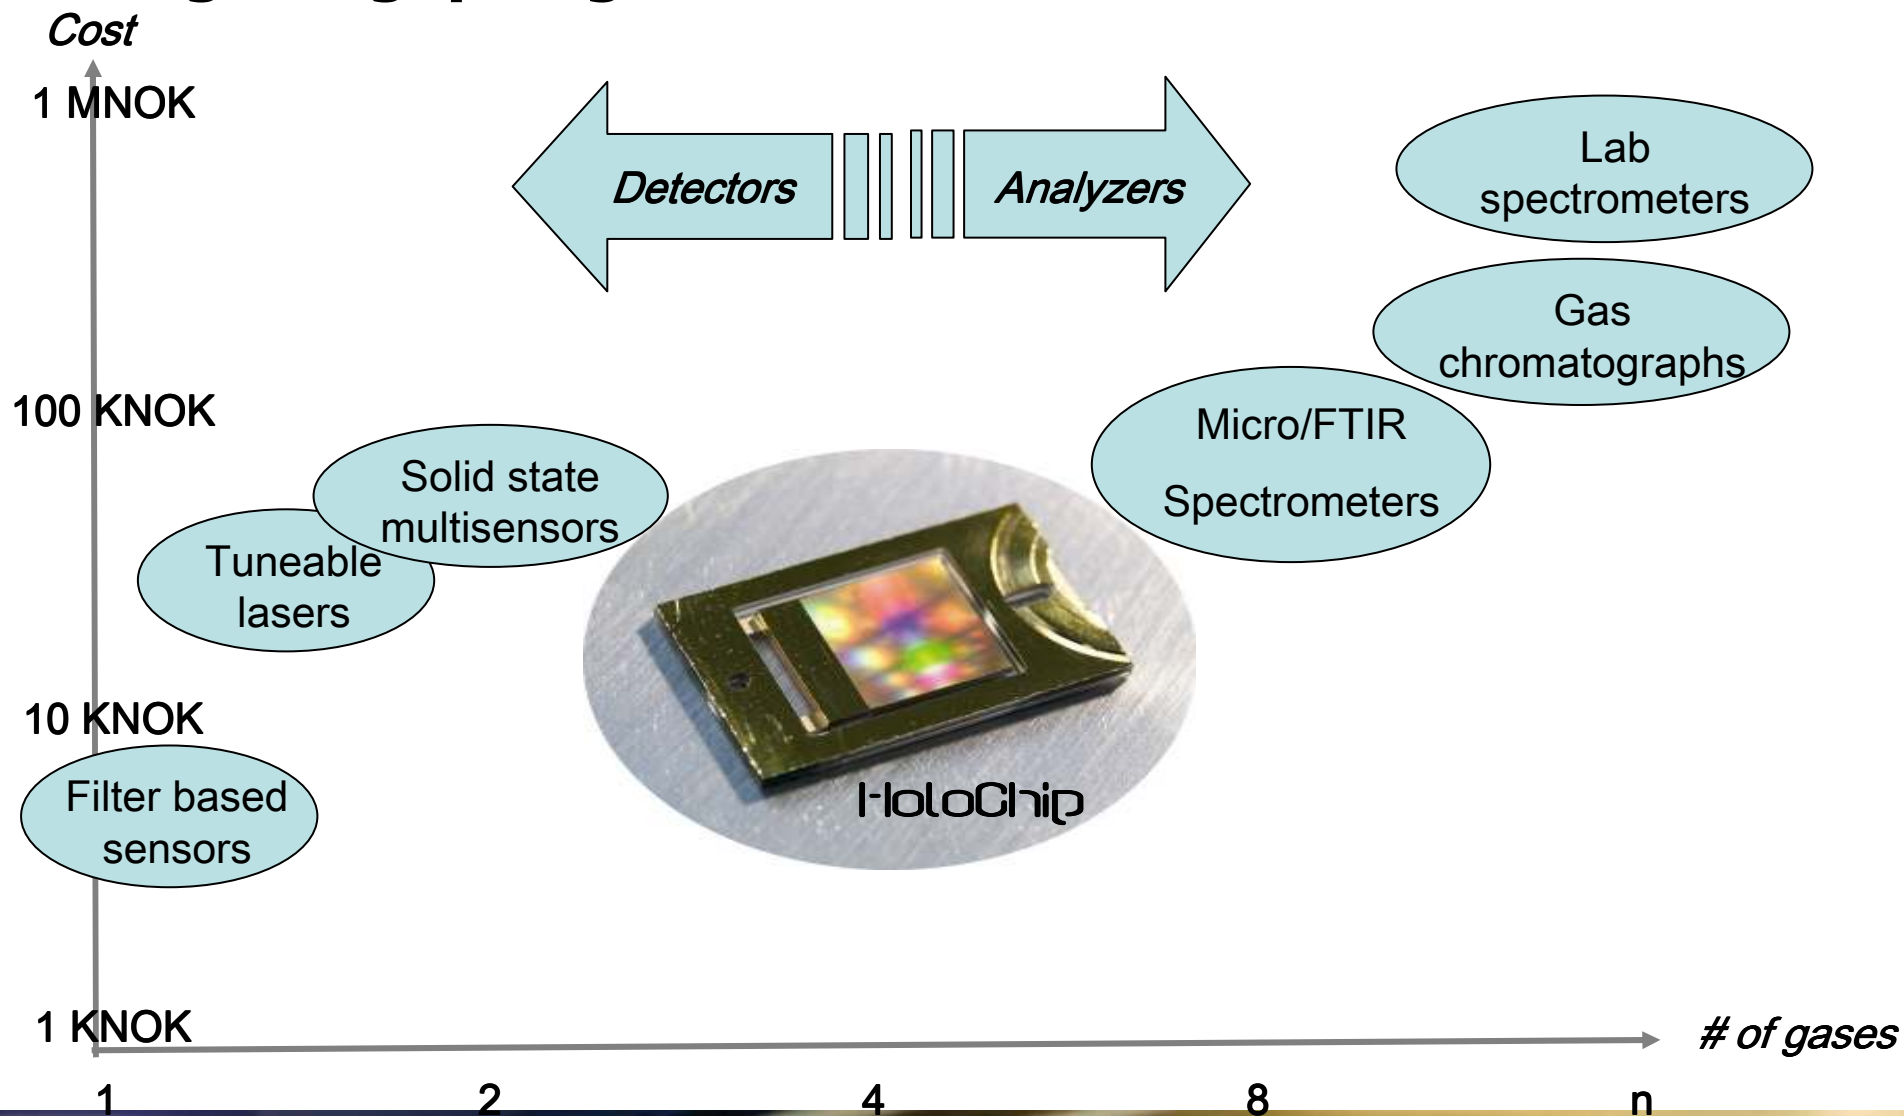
Cost

1 MNOK

Detectors

Analyzers

Lab spectrometers

Gas chromatographs

100 KNOK

Micro/FTIR

Spectrometers

Solid state multisensors

Tuneable lasers

10 KNOK

Filter based sensors

HoloChip

1 KNOK

# of gases

1

2

4

8

n